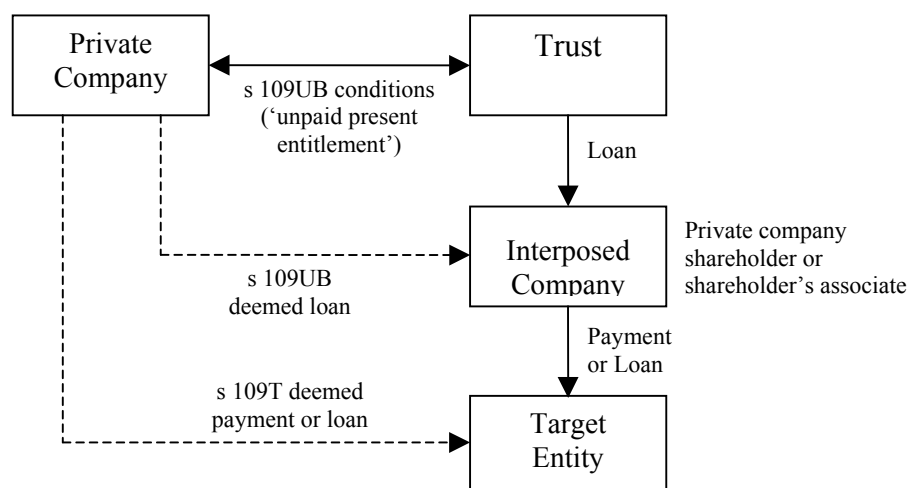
Private Company

Trust

s 109UB conditions ('unpaid present entitlement')

Loan

Interposed Company

Private company shareholder or shareholder's associate

s 109UB deemed loan

Payment or Loan

s 109T deemed payment or loan

Target Entity